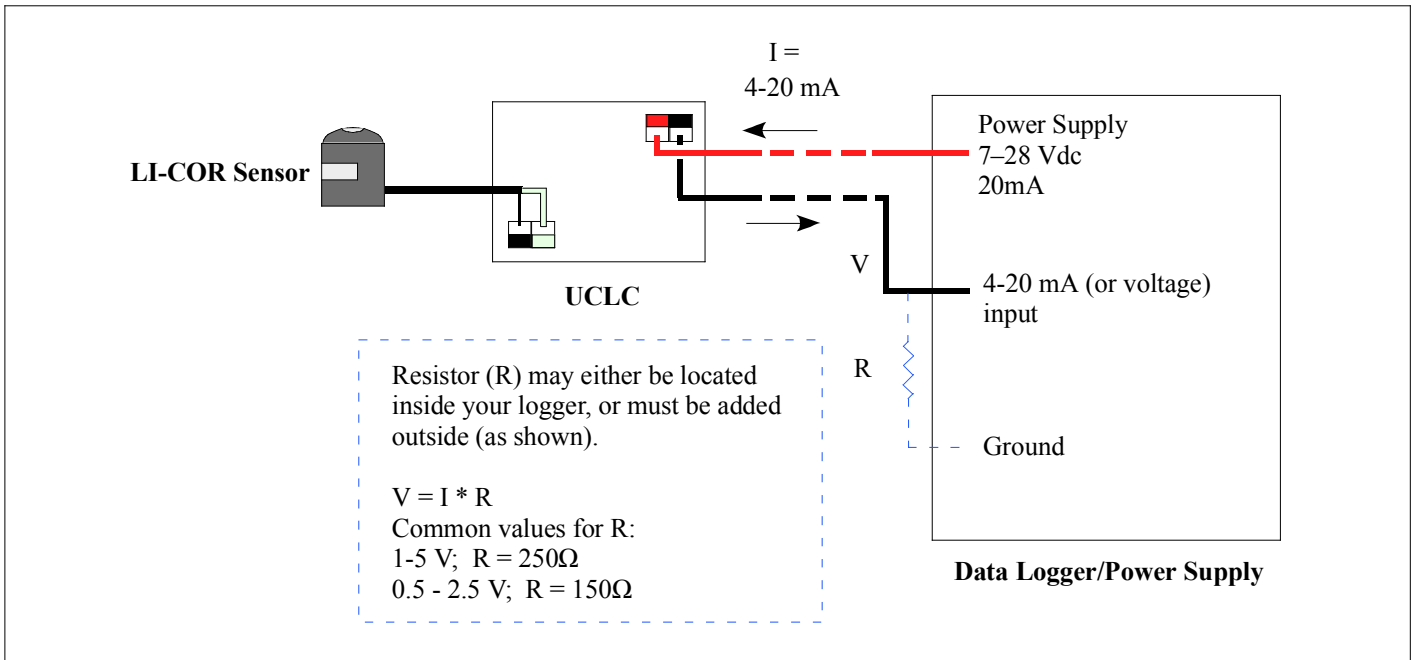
I =
4-20 mA

LI-COR Sensor

UCLC

Power Supply
7–28 Vdc
20mA

V

4-20 mA (or voltage)
input

R

Ground

Resistor (R) may either be located inside your logger, or must be added outside (as shown).

$V = I * R$
Common values for R:
1-5 V; $R = 250\Omega$
0.5 - 2.5 V; $R = 150\Omega$

Data Logger/Power Supply